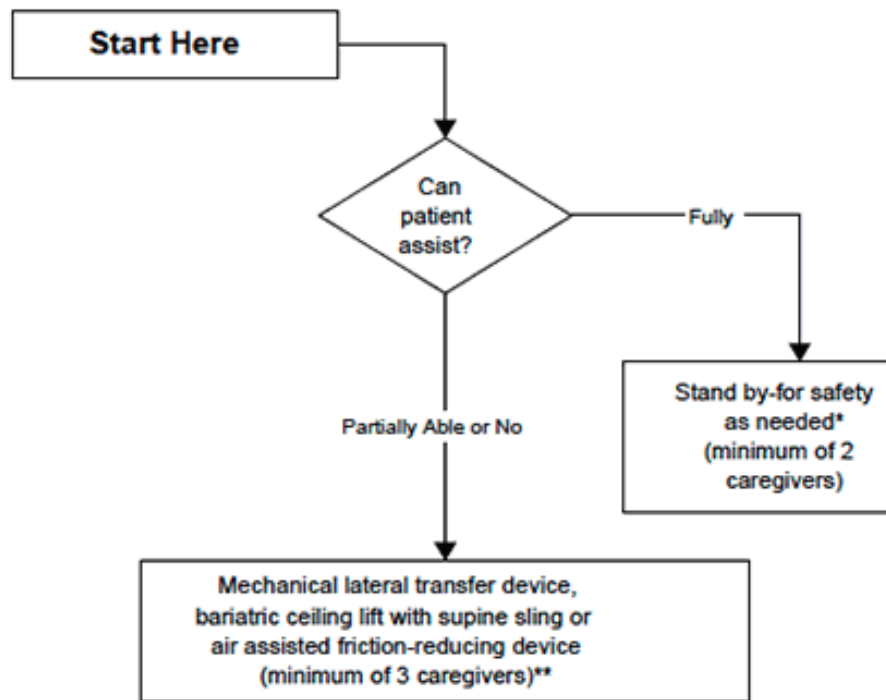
Start Here

Can patient assist?

Fully

Stand by-for safety as needed* (minimum of 2 caregivers)

Partially Able or No

Mechanical lateral transfer device, bariatric ceiling lift with supine sling or air assisted friction-reducing device (minimum of 3 caregivers)**